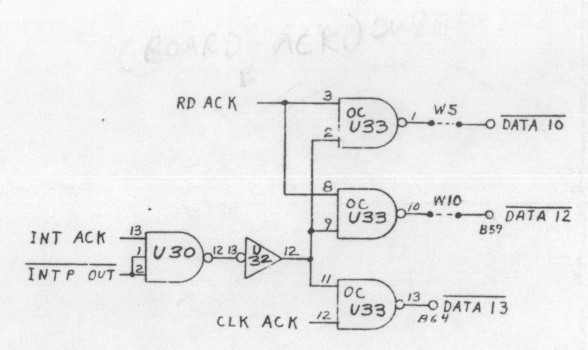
(BOARD ACK) OUTPUT

RD ACK

3
2
OC U33
1
W5
$\overline{DATA\ 10}$

8
9
OC U33
10
W10
$\overline{DATA\ 12}$
B59

INT ACK
13
1
2
$\overline{INTP\ OUT}$
U30
12
13
U32
12

11
OC U33
13
$\overline{DATA\ 13}$
A64

CLK ACK
12